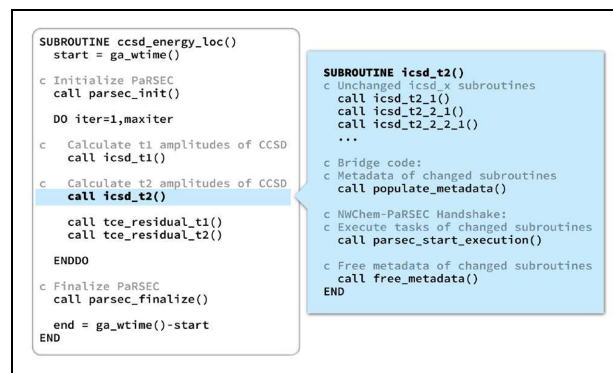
SUBROUTINE ccsd_energy_loc()
  start = ga_wtime()

c Initialize PaRSEC
  call parsec_init()

  DO iter=1,maxiter

c   Calculate t1 amplitudes of CCSD
    call icsd_t1()

c   Calculate t2 amplitudes of CCSD
    call icsd_t2()

    call tce_residual_t1()
    call tce_residual_t2()

  ENDDO

c Finalize PaRSEC
  call parsec_finalize()

  end = ga_wtime()-start
END

SUBROUTINE icsd_t2()
c Unchanged icsd_x subroutines
  call icsd_t2_1()
  call icsd_t2_2_1()
  call icsd_t2_2_2_1()
  ...

c Bridge code:
c Metadata of changed subroutines
  call populate_metadata()

c NWChem-PaRSEC Handshake:
c Execute tasks of changed subroutines
  call parsec_start_execution()

c Free metadata of changed subroutines
  call free_metadata()
END